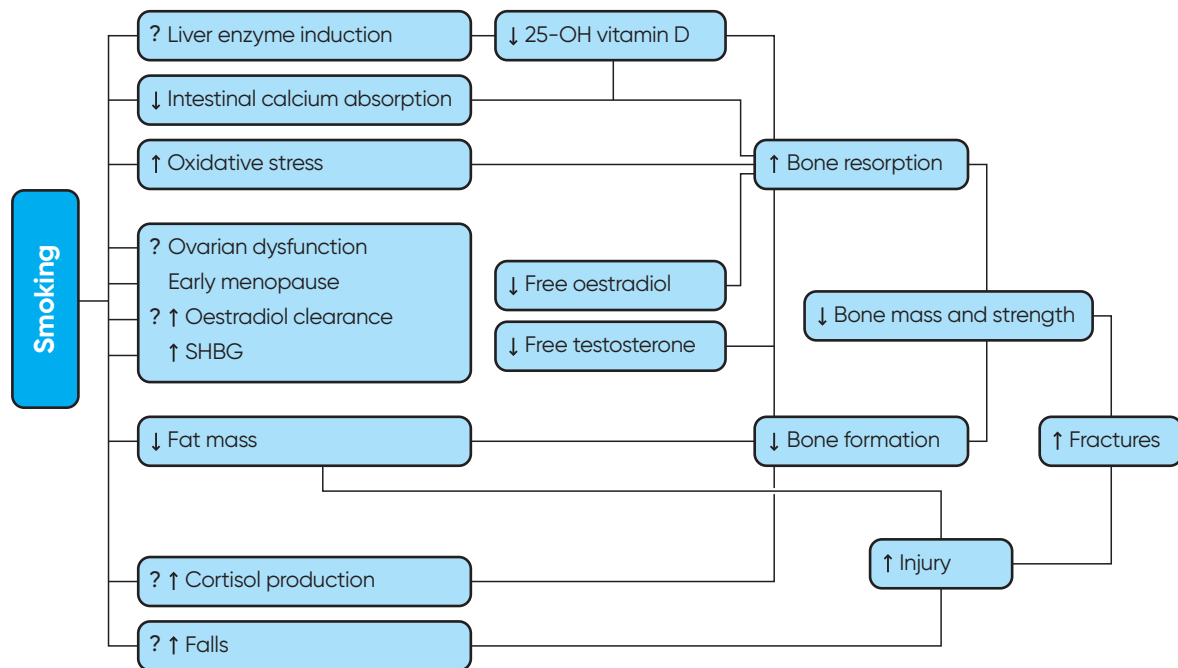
Smoking

? Liver enzyme induction

↓ 25-OH vitamin D

↓ Intestinal calcium absorption

↑ Oxidative stress

↑ Bone resorption

? Ovarian dysfunction
Early menopause
? ↑ Oestradiol clearance
↑ SHBG

↓ Free oestradiol

↓ Free testosterone

↓ Bone mass and strength

↓ Fat mass

↓ Bone formation

↑ Fractures

↑ Injury

? ↑ Cortisol production

? ↑ Falls